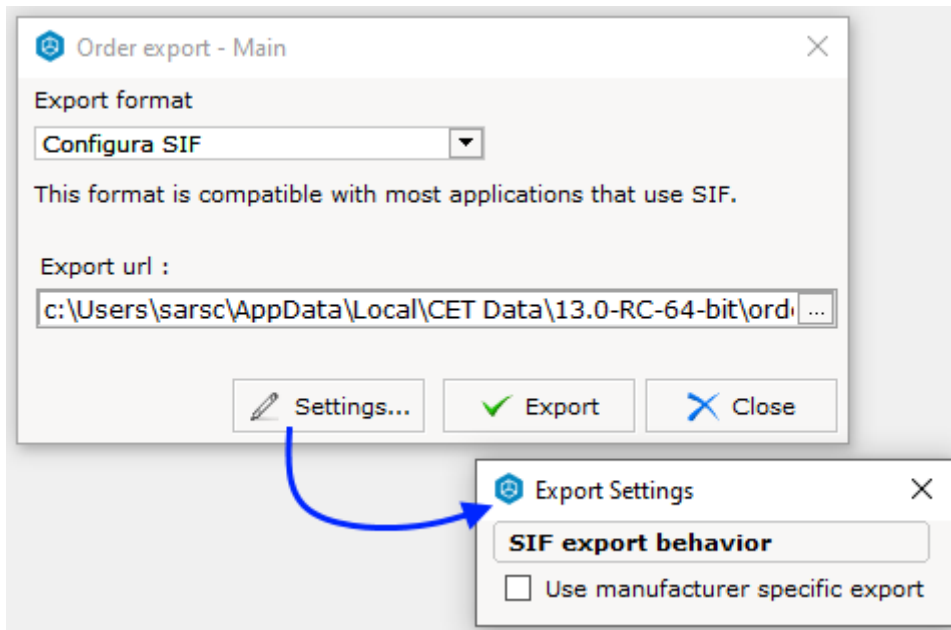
Order export - Main

Export format

Configura SIF

This format is compatible with most applications that use SIF.

Export url :

c:\Users\sarsc\AppData\Local\CET Data\13.0-RC-64-bit\ord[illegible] ...

Settings...

Export

Close

Export Settings

SIF export behavior

Use manufacturer specific export